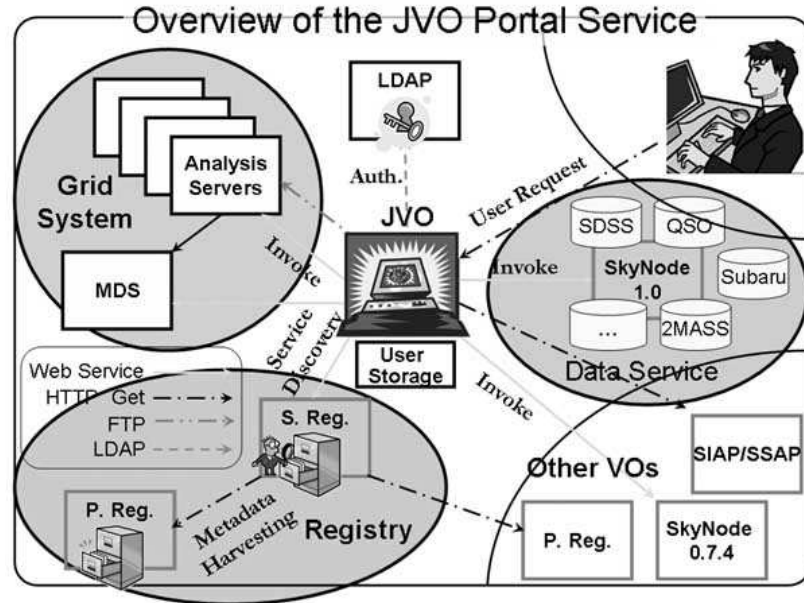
Overview of the JVO Portal Service

LDAP

Auth.

Analysis Servers

Grid System

MDS

JVO

User Request

Invoke

SDSS

QSO

Invoke

SkyNode 1.0

Subaru

...

2MASS

Service Discovery

User Storage

Data Service

Web Service

HTTP Get

FTP

LDAP

S. Reg.

Invoke

SIAP/SSAP

Other VOs

P. Reg.

Metadata Harvesting

Registry

P. Reg.

SkyNode 0.7.4